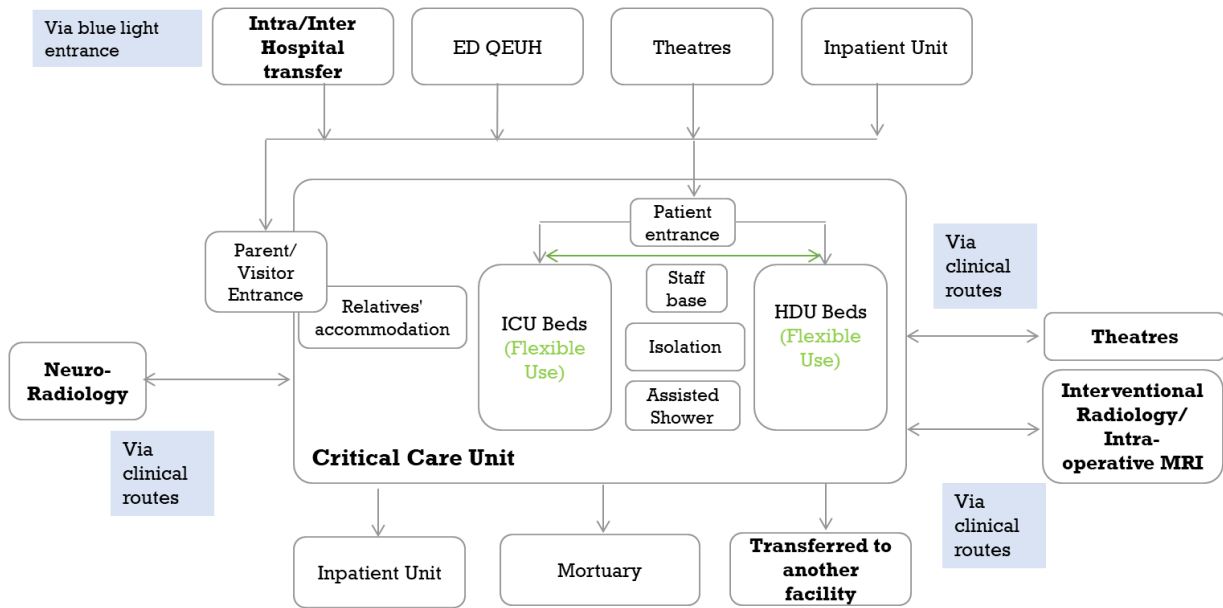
Via blue light entrance

Intra/Inter Hospital transfer

ED QEUH

Theatres

Inpatient Unit

Patient entrance

Parent/ Visitor Entrance

Relatives' accommodation

ICU Beds (Flexible Use)

Staff base

Isolation

Assisted Shower

HDU Beds (Flexible Use)

Via clinical routes

Theatres

Neuro-Radiology

Interventional Radiology/ Intra-operative MRI

Via clinical routes

Critical Care Unit

Via clinical routes

Inpatient Unit

Mortuary

Transferred to another facility